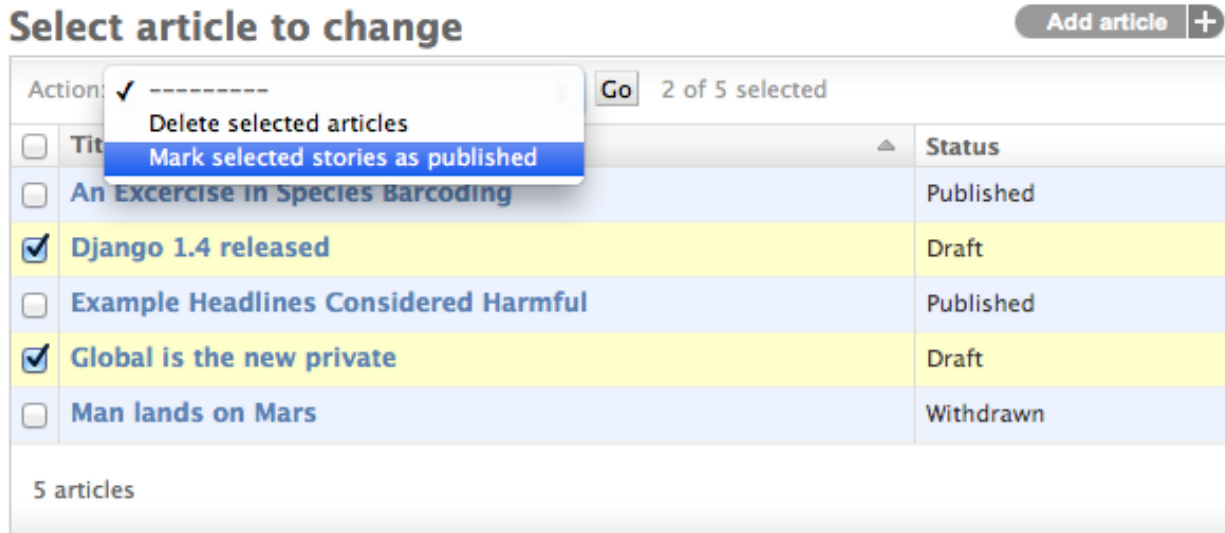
Select article to change

Add article +

Action: ✓ ---------
Delete selected articles
Mark selected stories as published

Go 2 of 5 selected

| | Tit | Status |
|---|---|---|
| ☐ | An Excercise in Species Barcoding | Published |
| ☑ | Django 1.4 released | Draft |
| ☐ | Example Headlines Considered Harmful | Published |
| ☑ | Global is the new private | Draft |
| ☐ | Man lands on Mars | Withdrawn |

5 articles